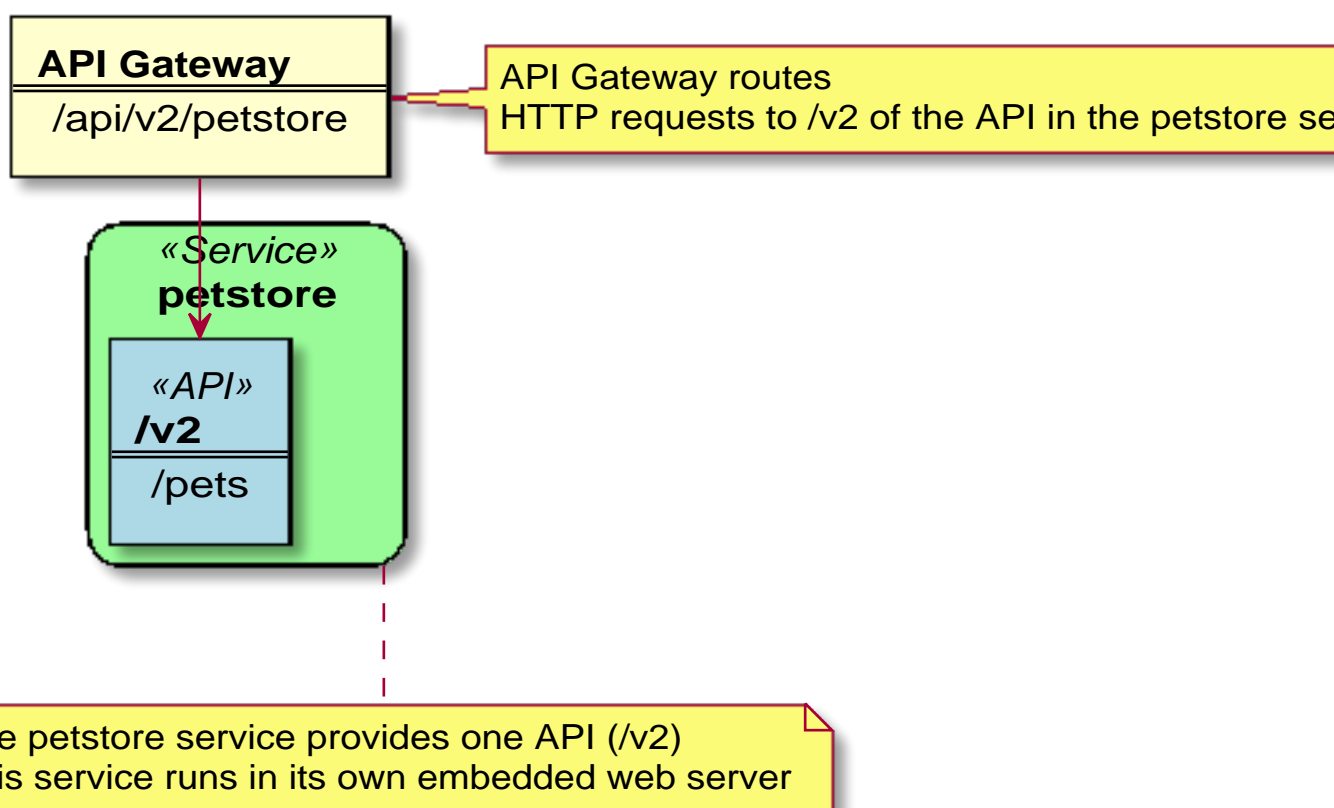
API Gateway
/api/v2/petstore

API Gateway routes
HTTP requests to /v2 of the API in the petstore se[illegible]

«Service»
petstore

«API»
/v2
/pets

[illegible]e petstore service provides one API (/v2)
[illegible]is service runs in its own embedded web server